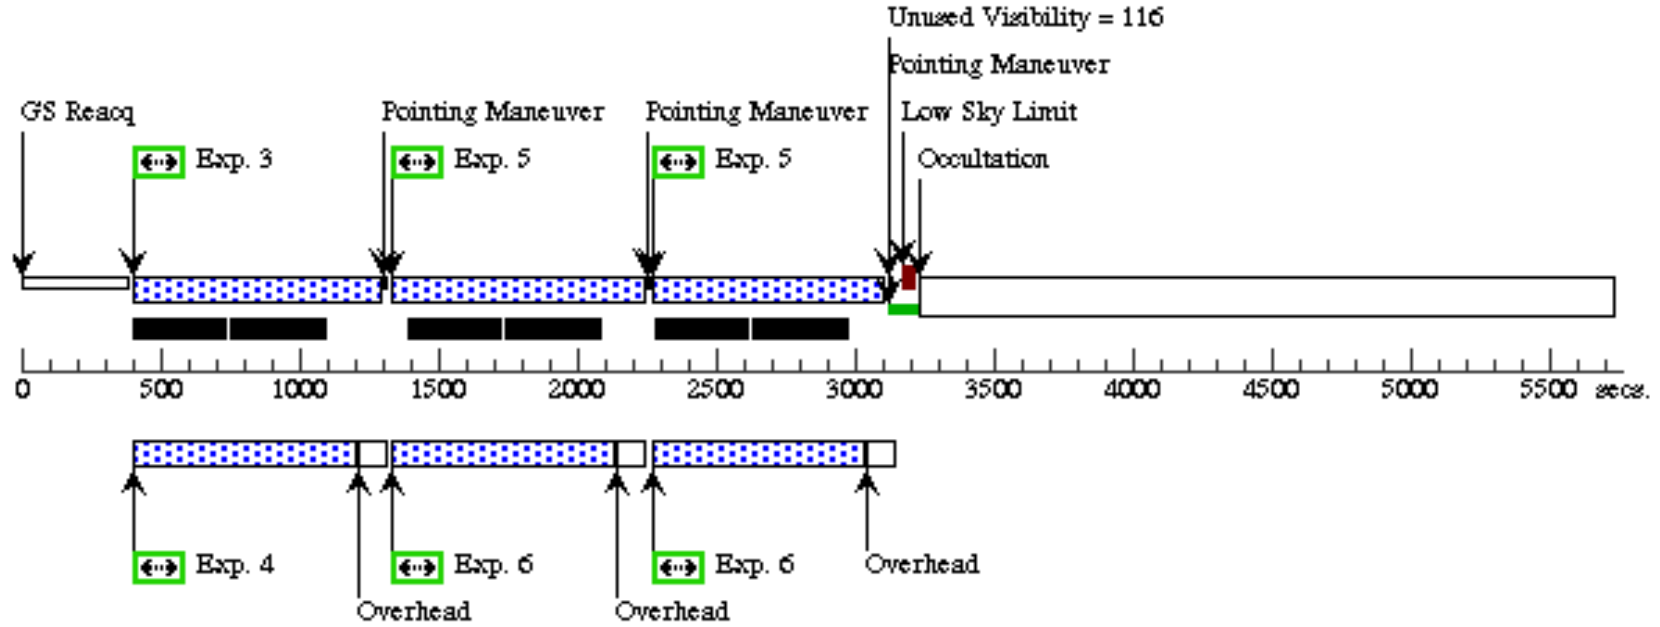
Unused Visibility = 116

Pointing Maneuver

GS Reacq

Pointing Maneuver

Pointing Maneuver

Low Sky Limit

Exp. 3

Exp. 5

Exp. 5

Occultation

0 500 1000 1500 2000 2500 3000 3500 4000 4500 5000 5500 secs.

Exp. 4

Exp. 6

Exp. 6

Overhead

Overhead

Overhead